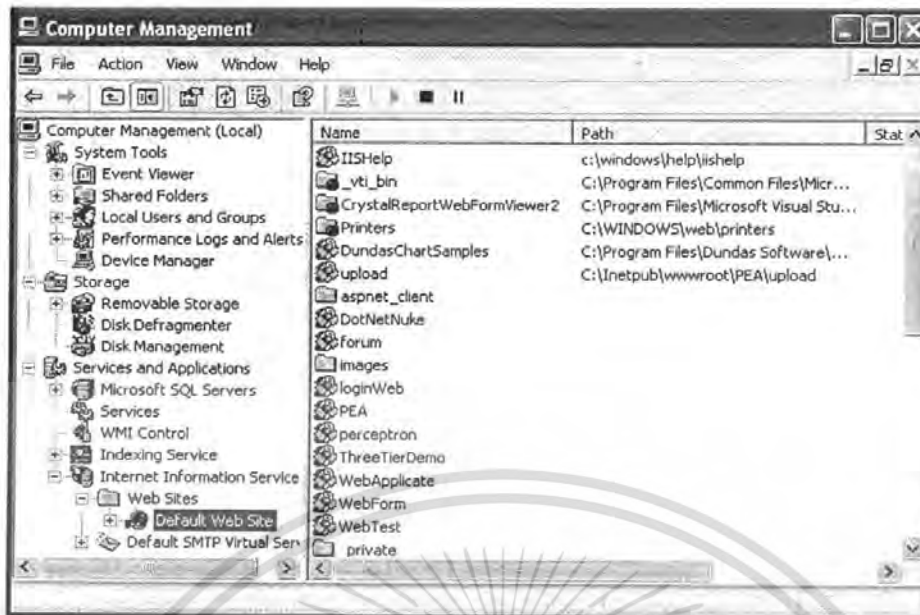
Computer Management

File Action View Window Help

Computer Management (Local)
System Tools
Event Viewer
Shared Folders
Local Users and Groups
Performance Logs and Alerts
Device Manager
Storage
Removable Storage
Disk Defragmenter
Disk Management
Services and Applications
Microsoft SQL Servers
Services
WMI Control
Indexing Service
Internet Information Service
Web Sites
Default Web Site
Default SMTP Virtual Serv

| Name | Path | Stat |
|---|---|---|
| IISHelp | c:\windows\help\iishelp | |
| _vti_bin | C:\Program Files\Common Files\Micr... | |
| CrystalReportWebFormViewer2 | C:\Program Files\Microsoft Visual Stu... | |
| Printers | C:\WINDOWS\web\printers | |
| DundasChartSamples | C:\Program Files\Dundas Software\... | |
| upload | C:\Inetpub\wwwroot\PEA\upload | |
| aspnet_client | | |
| DotNetNuke | | |
| forum | | |
| images | | |
| loginWeb | | |
| PEA | | |
| perceptron | | |
| ThreeTierDemo | | |
| WebApplicate | | |
| WebForm | | |
| WebTest | | |
| private | | |